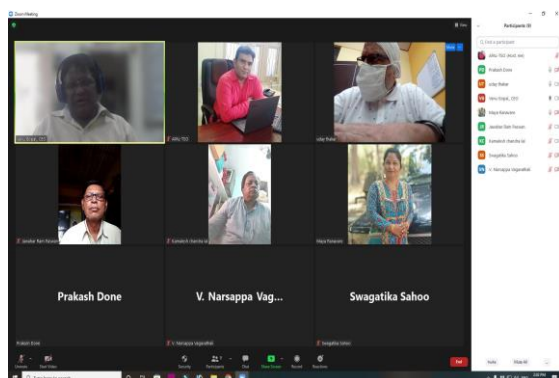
Zoom Meeting

Participants (9)

Find a participant

ANU TEO (Host, me)

Prakash Done

uday thakar

Venu Gopal, CEO

Vijaya Ratnaram

Janaklal Ram Paswan

Kamalesh chandra lal

Swagatika Sahoo

V. Narsappa Vagaralthalli

Venu Gopal, CEO

ANU TEO

uday thakar

Janakai Ram Paswan

Kamalesh chandra lal

Vijaya Ratnaram

Prakash Done

V. Narsappa Vag...

Swagatika Sahoo

Prakash Done

V. Narsappa Vagaralthalli

Swagatika Sahoo

Unmute

Start Video

Security

Participants

Chat

Share Screen

Record

Reactions

End

Invite

Mute All

Type here to search